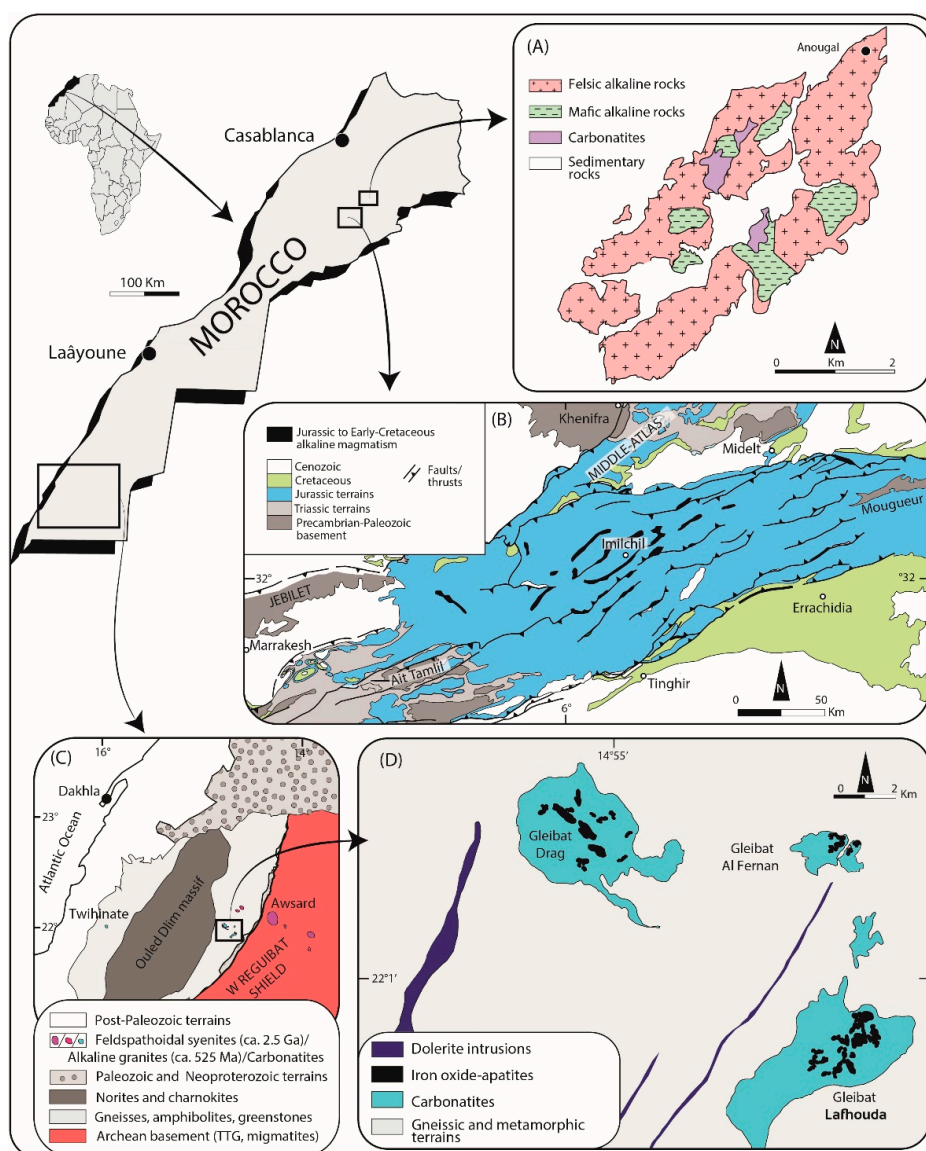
Casablanca

MOROCCO

100 Km

Laâyoune

(A)

Anougal

Felsic alkaline rocks

Mafic alkaline rocks

Carbonatites

Sedimentary rocks

N

0 Km 2

(B)

Jurassic to Early-Cretaceous alkaline magmatism

Cenozoic

Cretaceous

Jurassic terrains

Triassic terrains

Precambrian-Paleozoic basement

Faults/ thrusts

Khenifra

MIDDLE-ATLAS

Midelt

Mougueur

Imilchil

32°

°32

JEBILET

Errachidia

Marrakesh

Ait Tamlil

Tinghir

6°

N

0 50 Km

(C)

16°

14°

Dakhla

23°

Atlantic Ocean

Twihinate

22°

Ouled Dlim massif

Awsard

W REGUIBAT SHIELD

Post-Paleozoic terrains

Feldspathoidal syenites (ca. 2.5 Ga)/ Alkaline granites (ca. 525 Ma)/Carbonatites

Paleozoic and Neoproterozoic terrains

Norites and charnokites

Gneisses, amphibolites, greenstones

Archean basement (TTG, migmatites)

(D)

14°55′

N

0 2 Km

Gleibat Drag

Gleibat Al Fernan

22°1′

Dolerite intrusions

Iron oxide-apatites

Carbonatites

Gneissic and metamorphic terrains

Gleibat Lafhouda